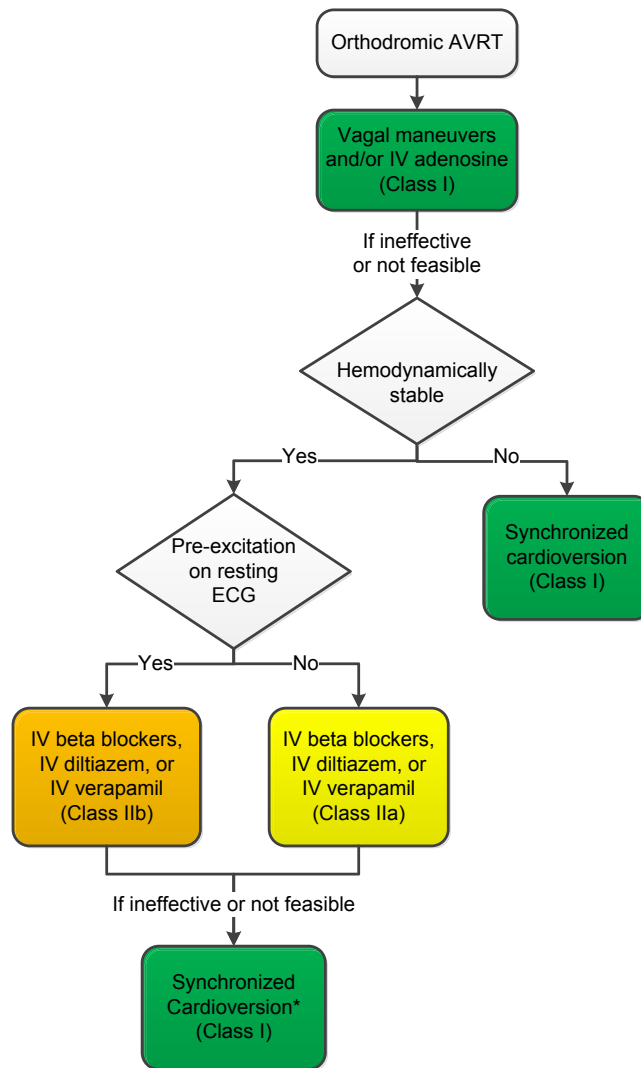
Orthodromic AVRT

Vagal maneuvers and/or IV adenosine (Class I)

If ineffective or not feasible

Hemodynamically stable

Yes

No

Synchronized cardioversion (Class I)

Pre-excitation on resting ECG

Yes

No

IV beta blockers, IV diltiazem, or IV verapamil (Class IIb)

IV beta blockers, IV diltiazem, or IV verapamil (Class IIa)

If ineffective or not feasible

Synchronized Cardioversion* (Class I)